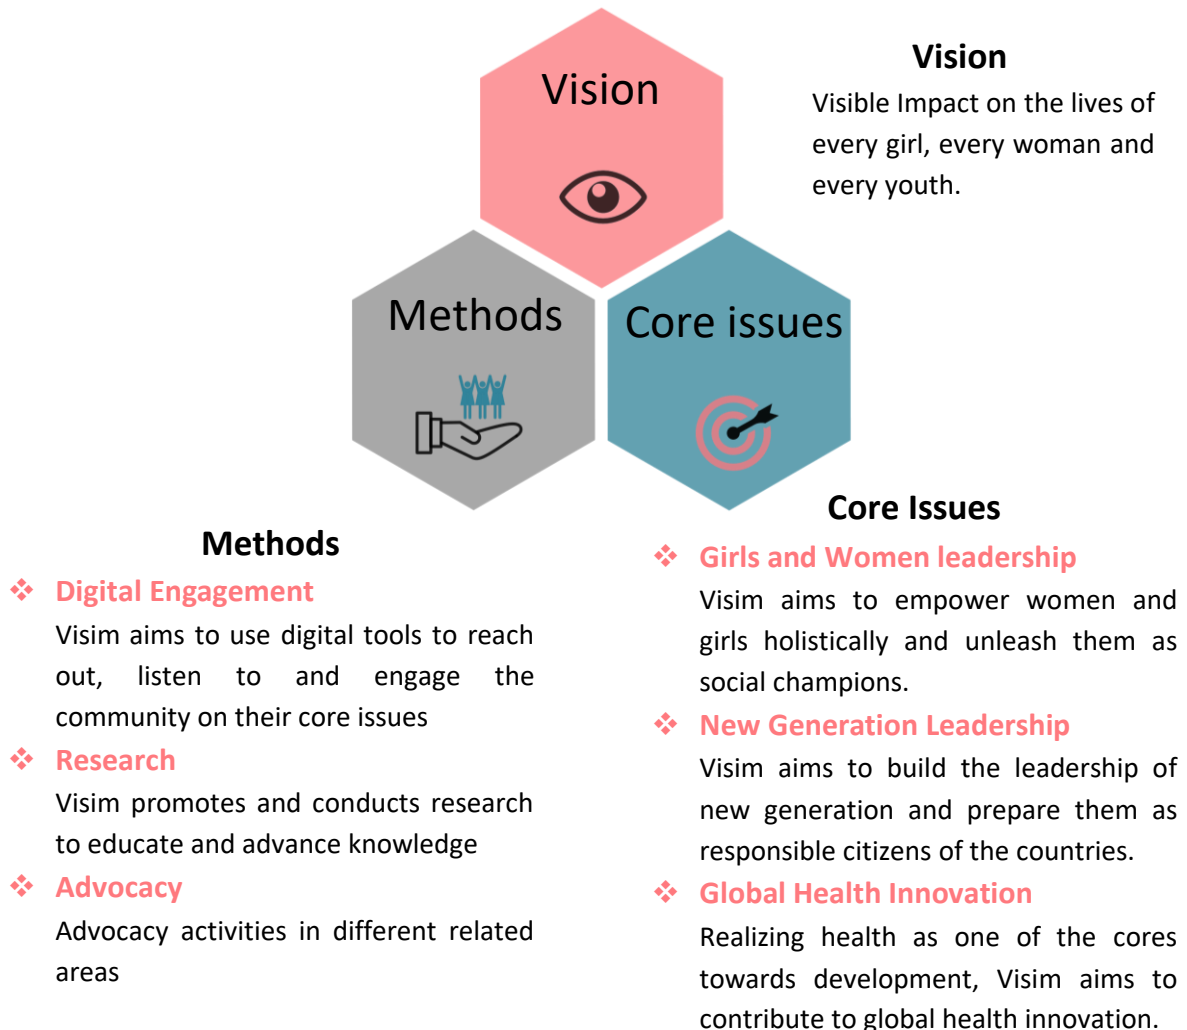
Vision

Methods

Core issues

Vision

Visible Impact on the lives of every girl, every woman and every youth.

Methods

❖ Digital Engagement

Visim aims to use digital tools to reach out, listen to and engage the community on their core issues

❖ Research

Visim promotes and conducts research to educate and advance knowledge

❖ Advocacy

Advocacy activities in different related areas

Core Issues

❖ Girls and Women leadership

Visim aims to empower women and girls holistically and unleash them as social champions.

❖ New Generation Leadership

Visim aims to build the leadership of new generation and prepare them as responsible citizens of the countries.

❖ Global Health Innovation

Realizing health as one of the cores towards development, Visim aims to contribute to global health innovation.